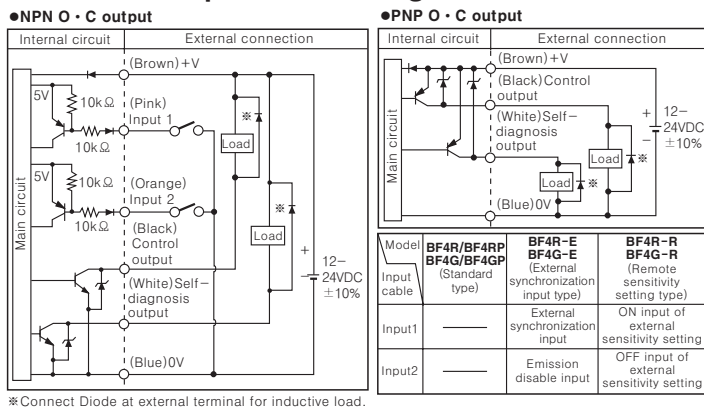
●NPN O・C output

Internal circuit | External connection

Main circuit

5V

10kΩ

10kΩ

(Brown)+V

(Pink) Input 1

5V

10kΩ

10kΩ

(Orange) Input 2

(Black) Control output

(White)Self−diagnosis output

(Blue)0V

※

Load

※

Load

+

−

12−24VDC ±10%

※Connect Diode at external terminal for inductive load.

●PNP O・C output

Internal circuit | External connection

Main circuit

(Brown)+V

(Black)Control output

(White)Self−diagnosis output

(Blue)0V

Load

※

Load

※

+

−

12−24VDC ±10%

| Model / Input cable | BF4R/BF4RP BF4G/BF4GP (Standard type) | BF4R−E BF4G−E (External synchronization input type) | BF4R−R BF4G−R (Remote sensitivity setting type) |
|---|---|---|---|
| Input1 | —— | External synchronization input | ON input of external sensitivity setting |
| Input2 | —— | Emission disable input | OFF input of external sensitivity setting |